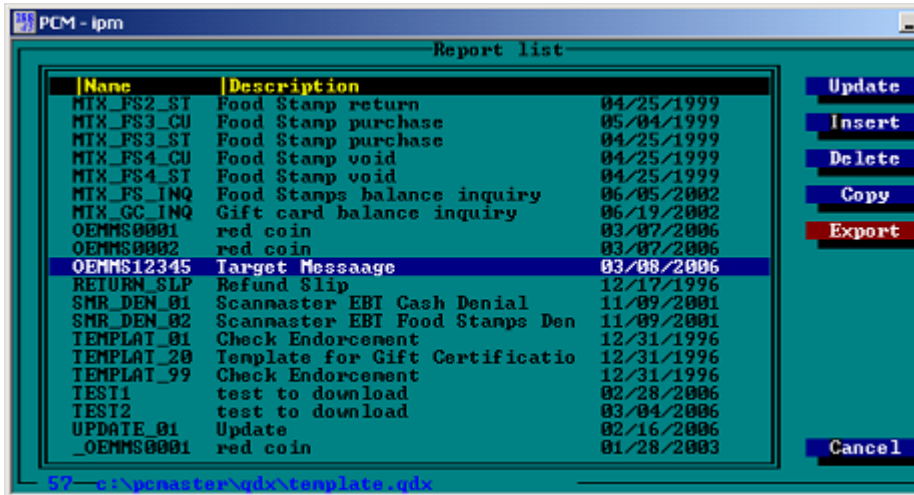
PCM - ipm

Report list

| Name | Description | |
|---|---|---|
| MTX_FS2_ST | Food Stamp return | 04/25/1999 |
| MTX_FS3_CU | Food Stamp purchase | 05/04/1999 |
| MTX_FS3_ST | Food Stamp purchase | 04/25/1999 |
| MTX_FS4_CU | Food Stamp void | 04/25/1999 |
| MTX_FS4_ST | Food Stamp void | 04/25/1999 |
| MTX_FS_INQ | Food Stamps balance inquiry | 06/05/2002 |
| MTX_GC_INQ | Gift card balance inquiry | 06/19/2002 |
| OEMMS0001 | red coin | 03/07/2006 |
| OEMMS0002 | red coin | 03/07/2006 |
| OEMMS12345 | Target Messaage | 03/08/2006 |
| RETURN_SLP | Refund Slip | 12/17/1996 |
| SMR_DEN_01 | Scanmaster EBT Cash Denial | 11/09/2001 |
| SMR_DEN_02 | Scanmaster EBT Food Stamps Den | 11/09/2001 |
| TEMPLAT_01 | Check Endorcement | 12/31/1996 |
| TEMPLAT_20 | Template for Gift Certificatio | 12/31/1996 |
| TEMPLAT_99 | Check Endorcement | 12/31/1996 |
| TEST1 | test to download | 02/28/2006 |
| TEST2 | test to download | 03/04/2006 |
| UPDATE_01 | Update | 02/16/2006 |
| _OEMMS0001 | red coin | 01/28/2003 |

Update
Insert
Delete
Copy
Export
Cancel

57 c:\pcmaster\qdx\template.qdx